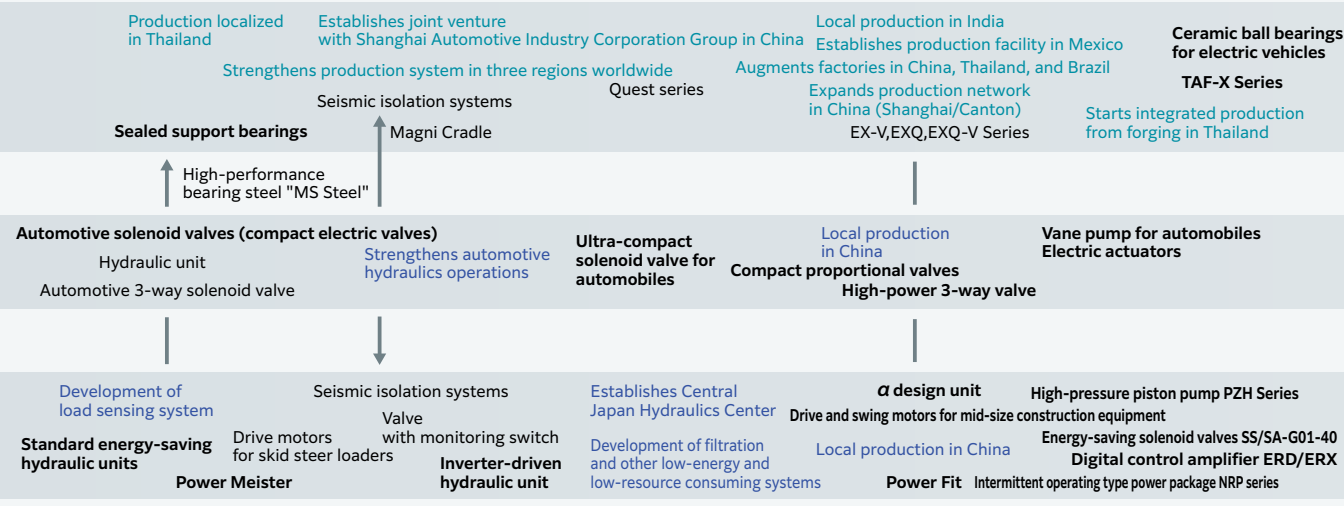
Production localized in Thailand

Establishes joint venture with Shanghai Automotive Industry Corporation Group in China

Strengthens production system in three regions worldwide

Seismic isolation systems

Quest series

Sealed support bearings

Magni Cradle

Local production in India

Establishes production facility in Mexico

Augments factories in China, Thailand, and Brazil

Expands production network in China (Shanghai/Canton)

EX-V,EXQ,EXQ-V Series

Ceramic ball bearings for electric vehicles

TAF-X Series

Starts integrated production from forging in Thailand

High-performance bearing steel "MS Steel"

Automotive solenoid valves (compact electric valves)

Hydraulic unit

Automotive 3-way solenoid valve

Strengthens automotive hydraulics operations

Ultra-compact solenoid valve for automobiles

Local production in China

Compact proportional valves

High-power 3-way valve

Vane pump for automobiles

Electric actuators

Development of load sensing system

Standard energy-saving hydraulic units

Power Meister

Drive motors for skid steer loaders

Seismic isolation systems

Valve with monitoring switch

Inverter-driven hydraulic unit

Establishes Central Japan Hydraulics Center

Development of filtration and other low-energy and low-resource consuming systems

$\alpha$ design unit

Drive and swing motors for mid-size construction equipment

Local production in China

Power Fit

High-pressure piston pump PZH Series

Energy-saving solenoid valves SS/SA-G01-40

Digital control amplifier ERD/ERX

Intermittent operating type power package NRP series